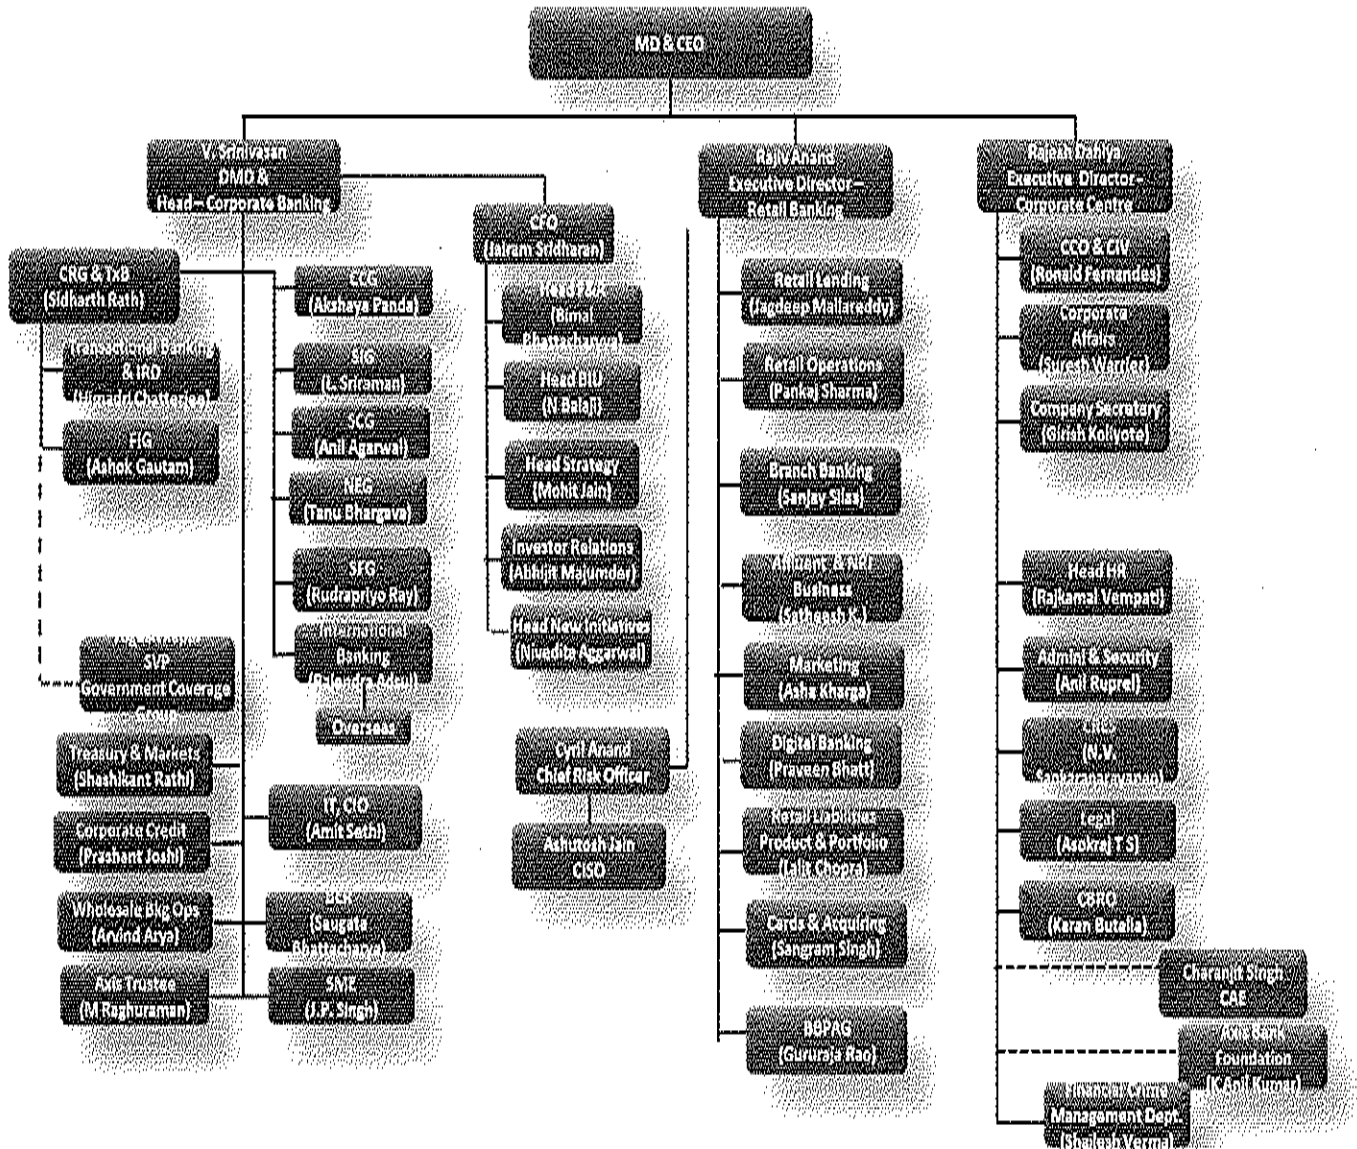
MD & CEO

V. Srinivasan
DMD &
Head – Corporate Banking

CFO
(Jairam Sridharan)

Rajiv Anand
Executive Director –
Retail Banking

Rajesh Dahiya
Executive Director -
Corporate Centre

CRG & TxB
(Sidharth Rath)

Transactional Banking & IRD
(Himadri Chatterjee)

FIG
(Ashok Gautam)

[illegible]
SVP
Government Coverage Group

Treasury & Markets
(Shashikant Rathi)

Corporate Credit
(Prashant Joshi)

Wholesale Bkg Ops
(Arvind Arya)

Axis Trustee
(M Raghuraman)

ECG
(Akshaya Panda)

SIG
(L. Sriraman)

SCG
(Anil Agarwal)

NEG
(Tanu Bhargava)

SFG
(Rudrapriyo Ray)

International Banking
(Rajendra Adsul)

Overseas

IT, CIO
(Amit Sethi)

BCR
(Saugata Bhattacharya)

SME
(J.P. Singh)

Head F&A
(Bimal Bhattacharya)

Head BIU
(N Balaji)

Head Strategy
(Mohit Jain)

Investor Relations
(Abhijit Majumder)

Head New Initiatives
(Nivedita Aggarwal)

Cyril Anand
Chief Risk Officer

Ashutosh Jain
CISO

Retail Lending
(Jagdeep Mallareddy)

Retail Operations
(Pankaj Sharma)

Branch Banking
(Sanjay Silas)

Affluent & NRI Business
(Satheesh K)

Marketing
(Asha Kharga)

Digital Banking
(Praveen Bhatt)

Retail Liabilities Product & Portfolio
(Lalit Chopra)

Cards & Acquiring
(Sangram Singh)

BBPAG
(Gururaja Rao)

CCO & CIV
(Ronald Fernandes)

Corporate Affairs
(Suresh Warrier)

Company Secretary
(Girish Koliyote)

Head HR
(Rajkamal Vempati)

Admin & Security
(Anil Ruprel)

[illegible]
(N.V. Sankaranarayanan)

Legal
(Asokraj T S)

CBRO
(Karan Butalia)

Charanjit Singh
CAE

Axis Bank Foundation
(K Anil Kumar)

Financial Crime Management Dept.
(Shailesh Verma)